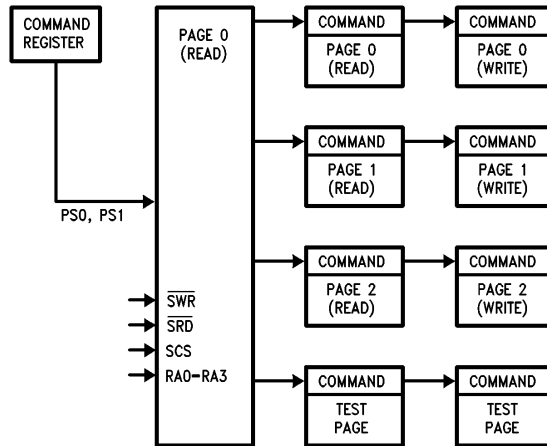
COMMAND REGISTER

PAGE 0 (READ)

COMMAND

PAGE 0 (READ)

COMMAND

PAGE 0 (WRITE)

COMMAND

PAGE 1 (READ)

COMMAND

PAGE 1 (WRITE)

PS0, PS1

COMMAND

PAGE 2 (READ)

COMMAND

PAGE 2 (WRITE)

$\overline{SWR}$

$\overline{SRD}$

SCS

RA0–RA3

COMMAND

TEST PAGE

COMMAND

TEST PAGE